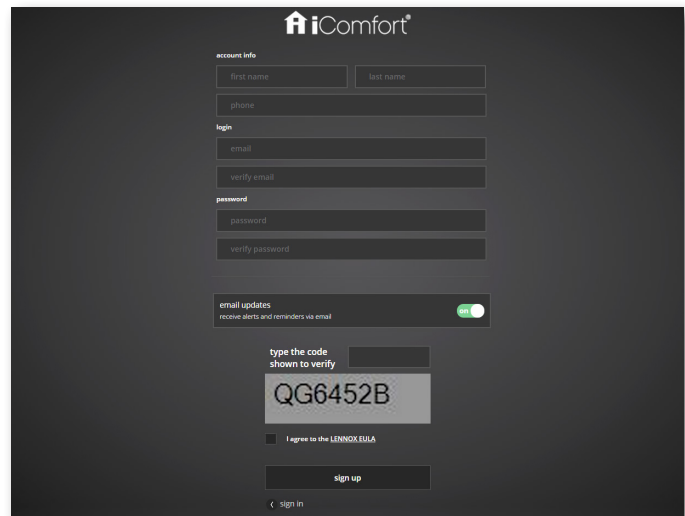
iComfort®

account info

first name

last name

phone

login

email

verify email

password

password

verify password

email updates
receive alerts and reminders via email

on

type the code shown to verify

QG6452B

I agree to the LENNOX EULA

sign up

‹ sign in